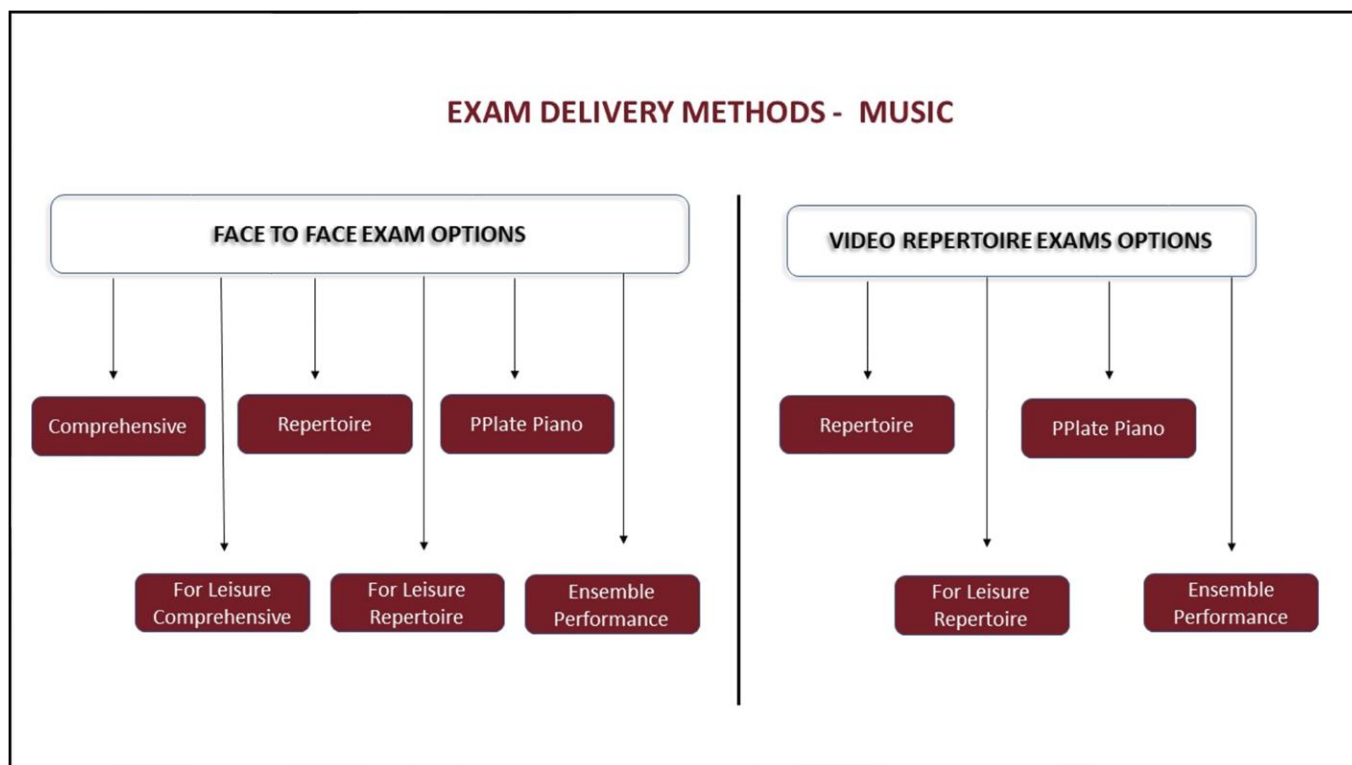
EXAM DELIVERY METHODS - MUSIC

FACE TO FACE EXAM OPTIONS

Comprehensive

Repertoire

PPlate Piano

For Leisure Comprehensive

For Leisure Repertoire

Ensemble Performance

VIDEO REPERTOIRE EXAMS OPTIONS

Repertoire

PPlate Piano

For Leisure Repertoire

Ensemble Performance